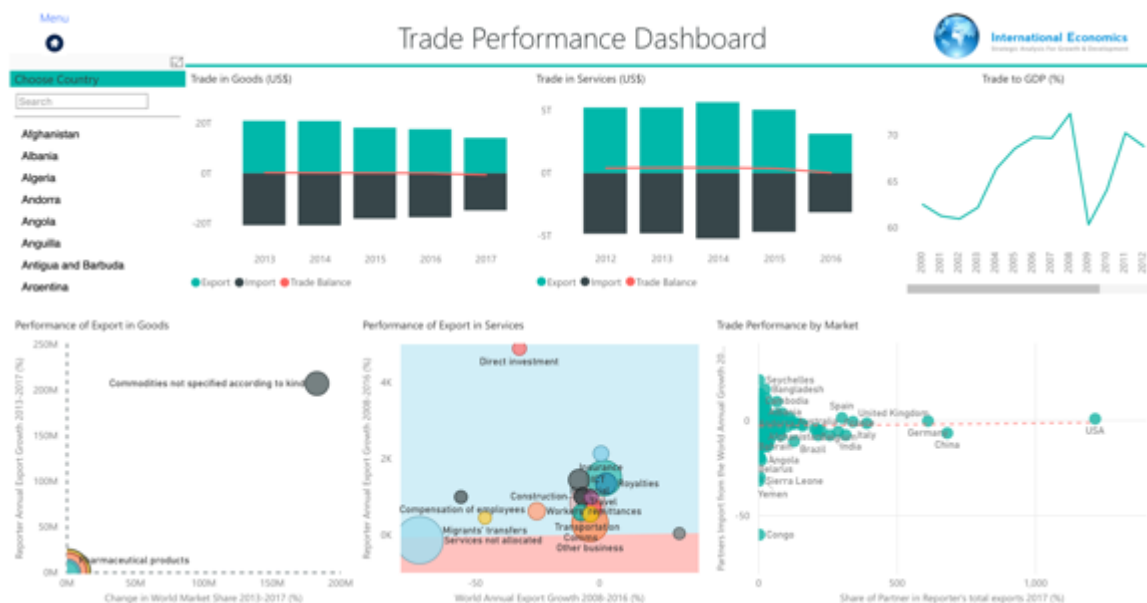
Menu

Trade Performance Dashboard

International Economics
Strategic Analysis For Growth & Development

Choose Country

Search

Afghanistan
Albania
Algeria
Andorra
Angola
Anguilla
Antigua and Barbuda
Argentina

Trade in Goods (US$)

20T
0T
-20T

2013 2014 2015 2016 2017

Export Import Trade Balance

Trade in Services (US$)

5T
0T
-5T

2012 2013 2014 2015 2016

Export Import Trade Balance

Trade to GDP (%)

70
65
60

2000 2001 2002 2003 2004 2005 2006 2007 2008 2009 2010 2011 2012

Performance of Export in Goods

Reporter Annual Export Growth 2013-2017 (%)

250M
200M
150M
100M
50M
0M

Commodities not specified according to kind
Pharmaceutical products

0M 50M 100M 150M 200M

Change in World Market Share 2013-2017 (%)

Performance of Export in Services

Reporter Annual Export Growth 2008-2016 (%)

4K
2K
0K

Direct investment
Insurance
Royalties
Construction
Travel
Compensation of employees
Workers' remittances
Migrants' transfers
Services not allocated
Transportation
Comms
Other business

-50 0

World Annual Export Growth 2008-2016 (%)

Trade Performance by Market

Partners Import from the World Annual Growth 20...

Seychelles
Bangladesh
Cambodia
Spain
United Kingdom
Italy
Germany
India
China
Brazil
Angola
Belarus
Sierra Leone
Yemen
USA
Congo

0
-50

0 500 1,000

Share of Partner in Reporter's total exports 2017 (%)